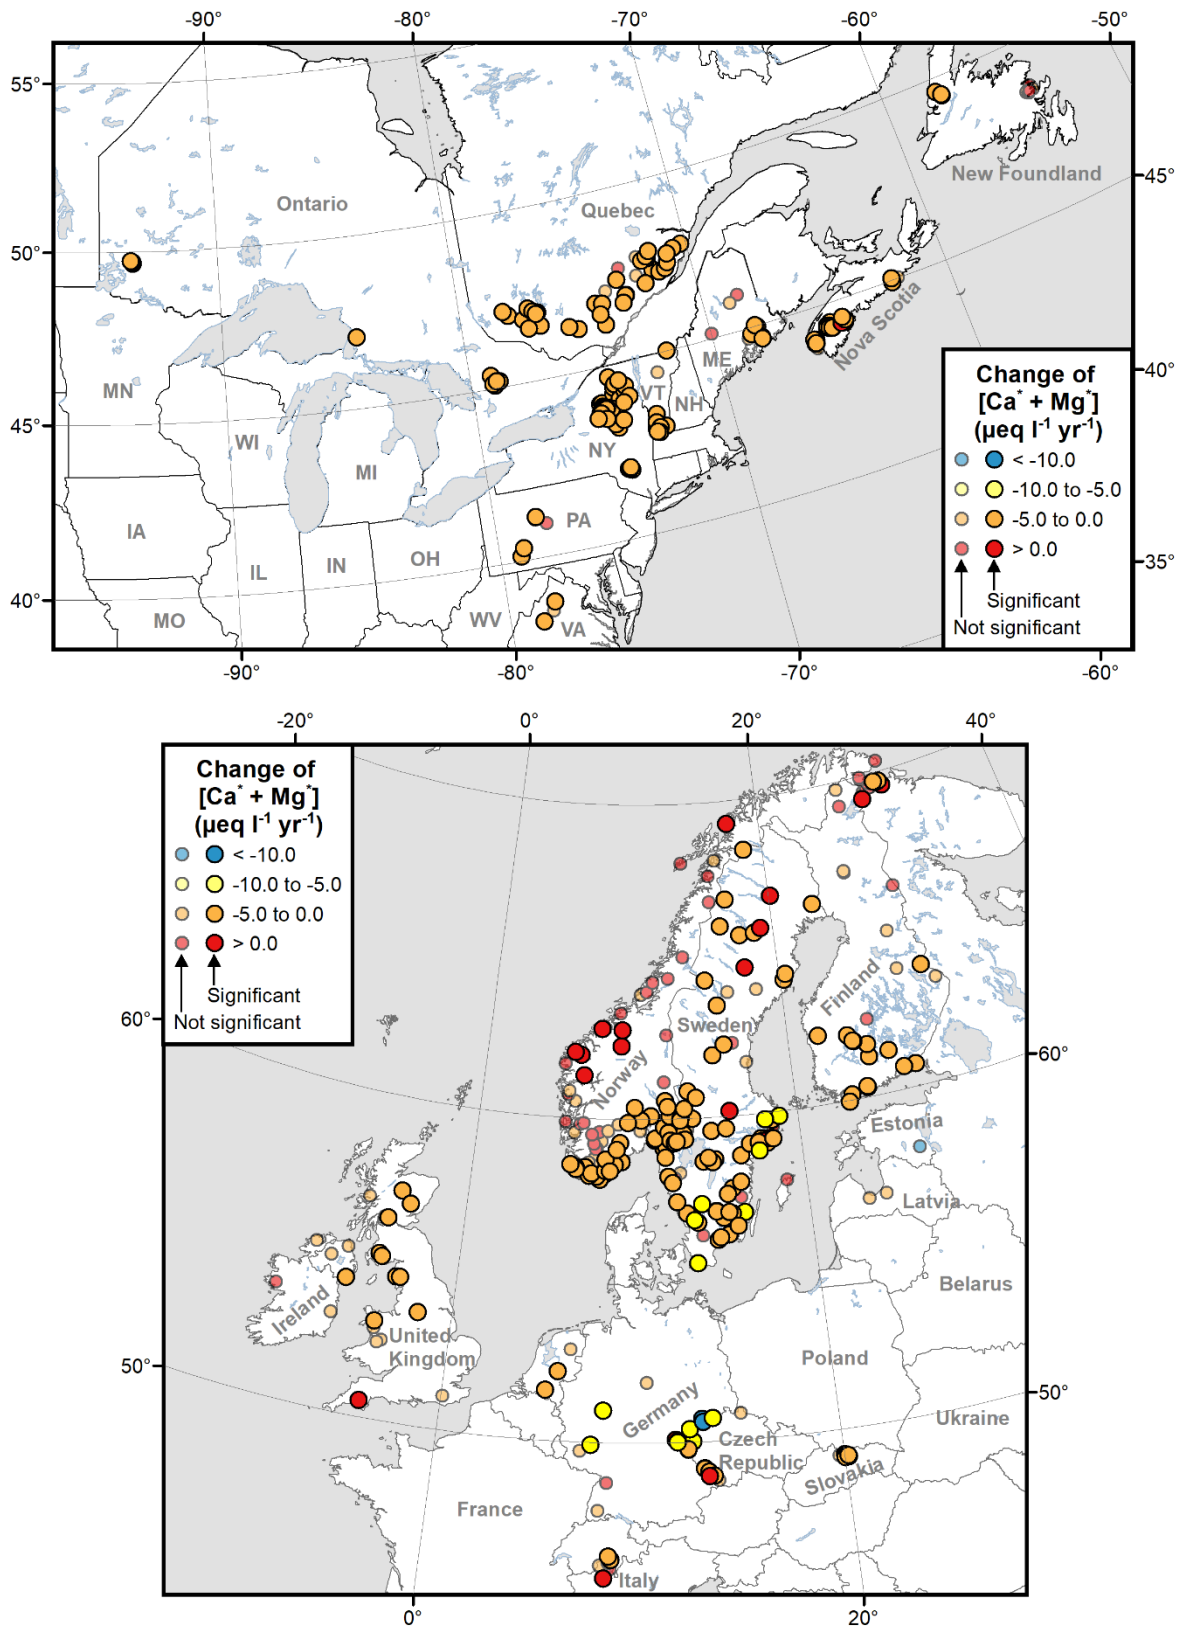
-90° -80° -70° -60° -50°

55° 50° 45° 40°

45° 40° 35°

Ontario

Quebec

New Foundland

Nova Scotia

ME

VT

NH

NY

PA

MN

WI

MI

IA

IL

IN

OH

WV

VA

MO

Change of $[Ca^* + Mg^*]$ ($\mu eq\ l^{-1}\ yr^{-1}$)

< -10.0

-10.0 to -5.0

-5.0 to 0.0

> 0.0

Significant

Not significant

-90° -80° -70° -60°

-20° 0° 20° 40°

Change of $[Ca^* + Mg^*]$ ($\mu eq\ l^{-1}\ yr^{-1}$)

< -10.0

-10.0 to -5.0

-5.0 to 0.0

> 0.0

Significant

Not significant

60°

50°

60°

50°

Finland

Sweden

Norway

Estonia

Latvia

Belarus

Ireland

United Kingdom

Poland

Germany

Czech Republic

Ukraine

Slovakia

France

Italy

0° 20°